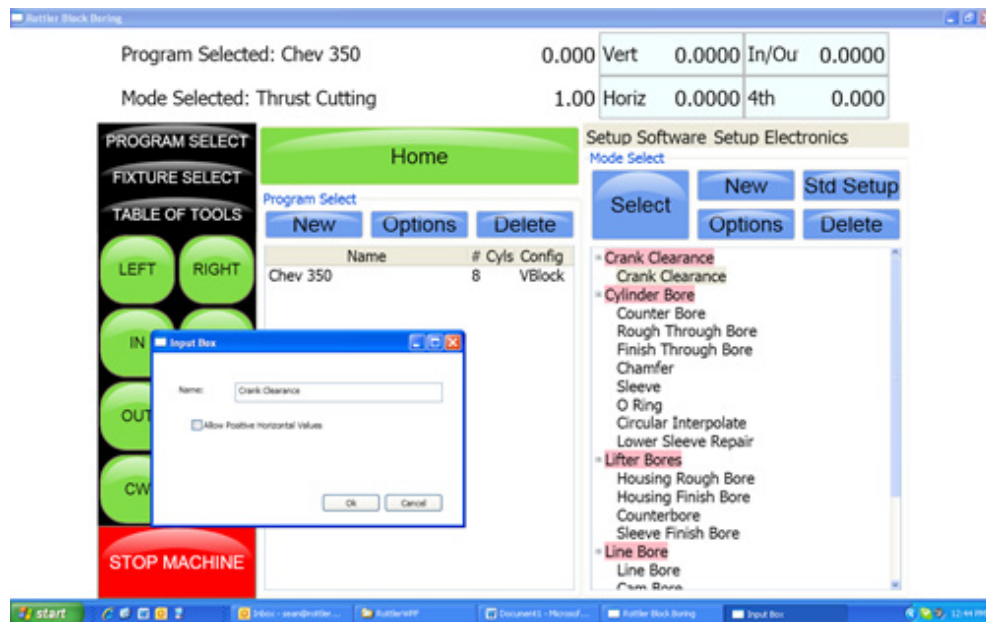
Rottler Block Boring

Program Selected: Chev 350

Mode Selected: Thrust Cutting

| 0.000 | Vert | 0.0000 | In/Ou | 0.0000 |
|---|---|---|---|---|
| 1.00 | Horiz | 0.0000 | 4th | 0.000 |

PROGRAM SELECT
FIXTURE SELECT
TABLE OF TOOLS
LEFT
RIGHT
IN
OUT
CW
STOP MACHINE

Home

Program Select
New
Options
Delete

| Name | # Cyls | Config |
|---|---|---|
| Chev 350 | 8 | VBlock |

Input Box
Name: Crank Clearance
Allow Positive Horizontal Values
Ok
Cancel

Setup Software Setup Electronics
Mode Select
Select
New
Std Setup
Options
Delete

Crank Clearance
Crank Clearance
Cylinder Bore
Counter Bore
Rough Through Bore
Finish Through Bore
Chamfer
Sleeve
O Ring
Circular Interpolate
Lower Sleeve Repair
Lifter Bores
Housing Rough Bore
Housing Finish Bore
Counterbore
Sleeve Finish Bore
Line Bore
Line Bore
Cam Bore

start
Inbox - sean@rottler...
RottlerWPF
Document1 - Microsof...
Rottler Block Boring
Input Box
12:44 PM